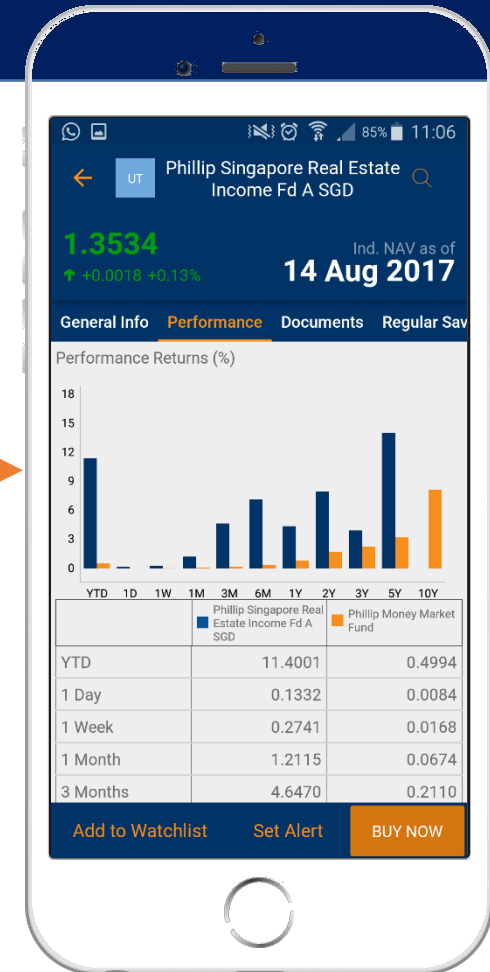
85% 11:06

UT Phillip Singapore Real Estate Income Fd A SGD

1.3534
+0.0018 +0.13%

Ind. NAV as of
14 Aug 2017

General Info Performance Documents Regular Sav

Performance Returns (%)

18
15
12
9
6
3
0
YTD 1D 1W 1M 3M 6M 1Y 2Y 3Y 5Y 10Y

| | Phillip Singapore Real Estate Income Fd A SGD | Phillip Money Market Fund |
|---|---|---|
| YTD | 11.4001 | 0.4994 |
| 1 Day | 0.1332 | 0.0084 |
| 1 Week | 0.2741 | 0.0168 |
| 1 Month | 1.2115 | 0.0674 |
| 3 Months | 4.6470 | 0.2110 |

Add to Watchlist Set Alert BUY NOW